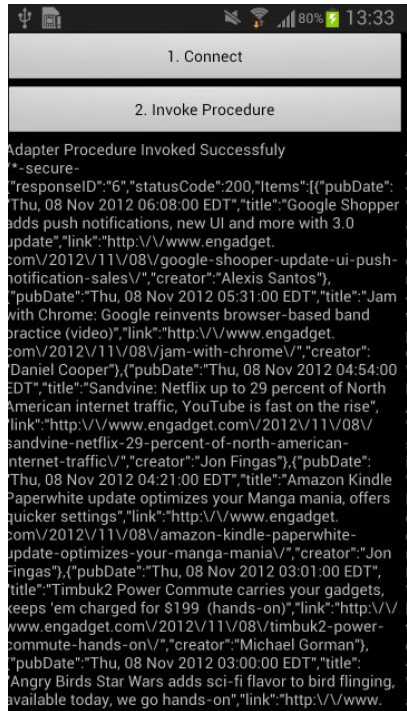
80% 13:33

1. Connect

2. Invoke Procedure

Adapter Procedure Invoked Successfuly
/*-secure-
{"responseID":"6","statusCode":200,"Items":[{"pubDate":"Thu, 08 Nov 2012 06:08:00 EDT","title":"Google Shopper adds push notifications, new UI and more with 3.0 update","link":"http:\/\/www.engadget.com\/2012\/11\/08\/google-shooper-update-ui-push-notification-sales\/","creator":"Alexis Santos"},{"pubDate":"Thu, 08 Nov 2012 05:31:00 EDT","title":"Jam with Chrome: Google reinvents browser-based band practice (video)","link":"http:\/\/www.engadget.com\/2012\/11\/08\/jam-with-chrome\/","creator":"Daniel Cooper"},{"pubDate":"Thu, 08 Nov 2012 04:54:00 EDT","title":"Sandvine: Netflix up to 29 percent of North American internet traffic, YouTube is fast on the rise","link":"http:\/\/www.engadget.com\/2012\/11\/08\/sandvine-netflix-29-percent-of-north-american-internet-traffic\/","creator":"Jon Fingas"},{"pubDate":"Thu, 08 Nov 2012 04:21:00 EDT","title":"Amazon Kindle Paperwhite update optimizes your Manga mania, offers quicker settings","link":"http:\/\/www.engadget.com\/2012\/11\/08\/amazon-kindle-paperwhite-update-optimizes-your-manga-mania\/","creator":"Jon Fingas"},{"pubDate":"Thu, 08 Nov 2012 03:01:00 EDT","title":"Timbuk2 Power Commute carries your gadgets, keeps 'em charged for $199 (hands-on)","link":"http:\/\/www.engadget.com\/2012\/11\/08\/timbuk2-power-commute-hands-on\/","creator":"Michael Gorman"},{"pubDate":"Thu, 08 Nov 2012 03:00:00 EDT","title":"Angry Birds Star Wars adds sci-fi flavor to bird flinging, available today, we go hands-on","link":"http:\/\/www.